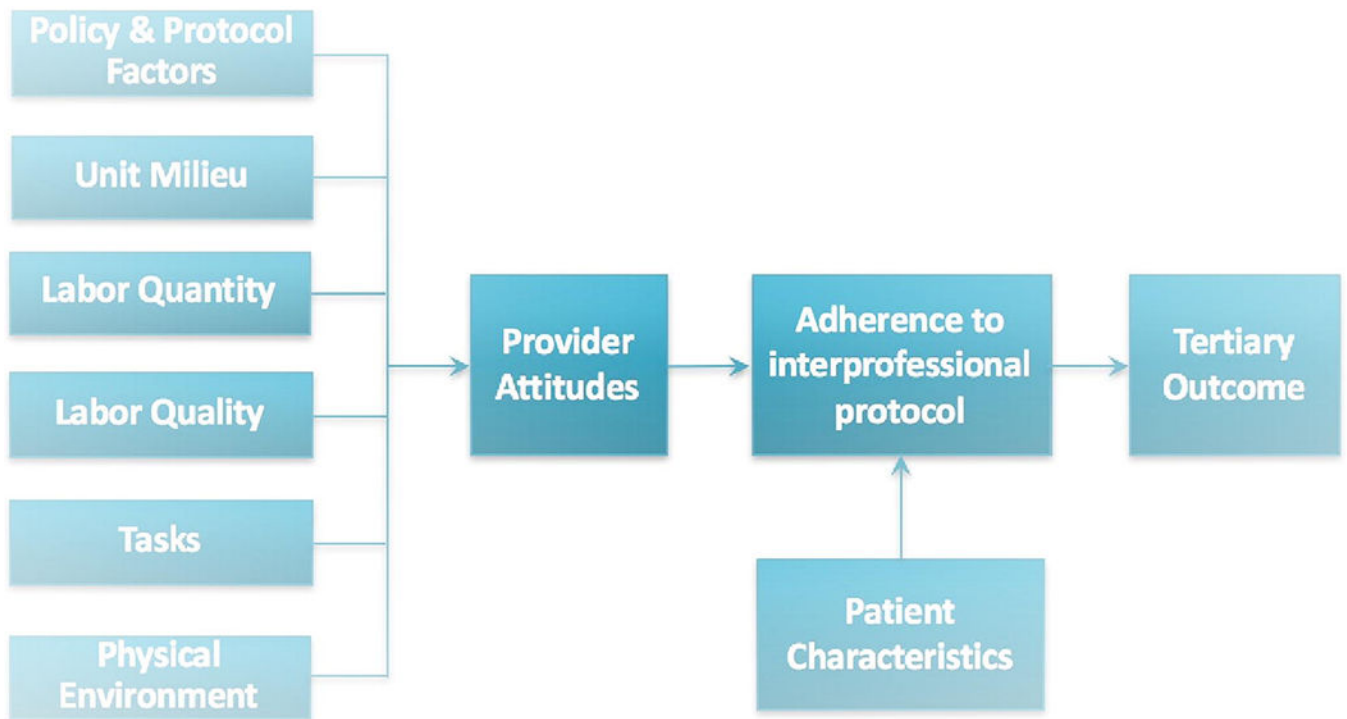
Policy & Protocol Factors

Unit Milieu

Labor Quantity

Labor Quality

Tasks

Physical Environment

Provider Attitudes

Adherence to interprofessional protocol

Tertiary Outcome

Patient Characteristics